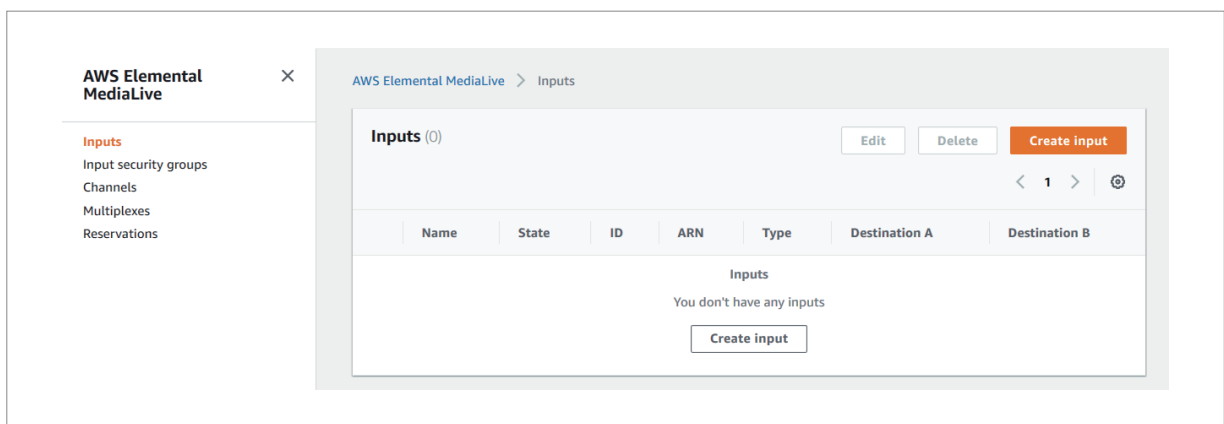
AWS Elemental MediaLive

×

Inputs
Input security groups
Channels
Multiplexes
Reservations

AWS Elemental MediaLive > Inputs

Inputs (0)

Edit Delete Create input

< 1 >

| Name | State | ID | ARN | Type | Destination A | Destination B |
|---|---|---|---|---|---|---|

Inputs
You don't have any inputs
Create input